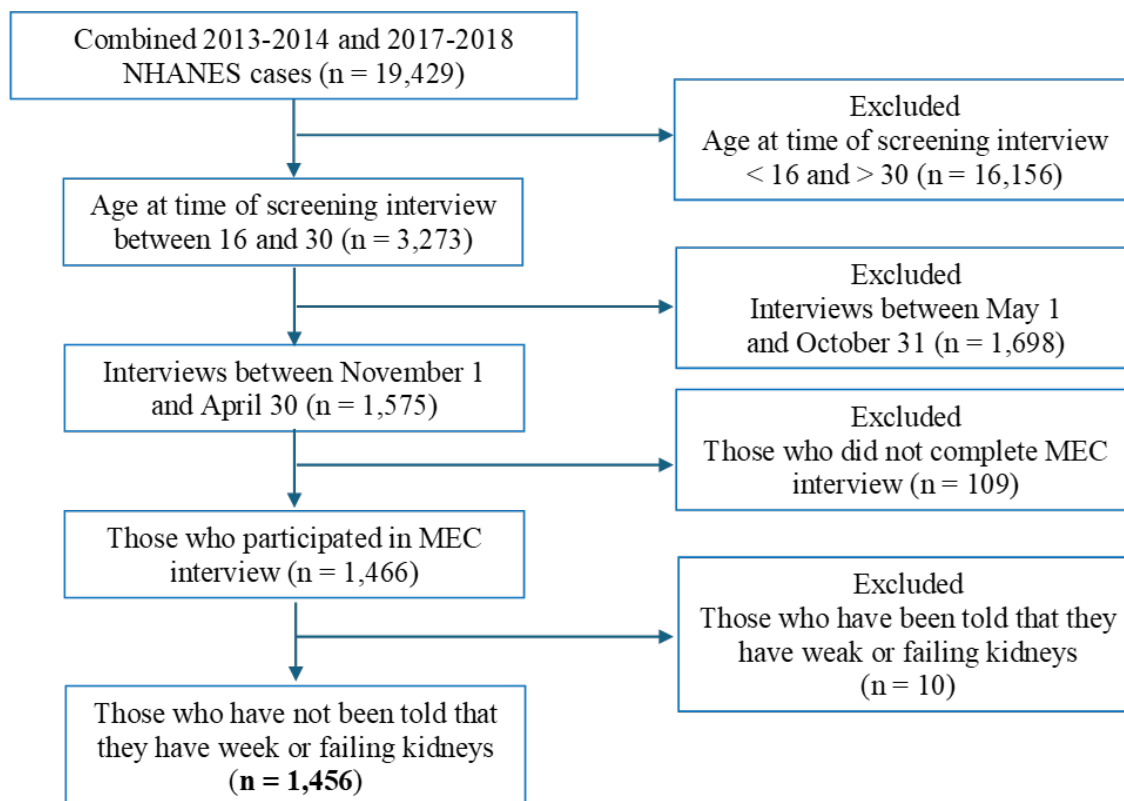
Combined 2013-2014 and 2017-2018 NHANES cases (n = 19,429)

Excluded
Age at time of screening interview < 16 and > 30 (n = 16,156)

Age at time of screening interview between 16 and 30 (n = 3,273)

Excluded
Interviews between May 1 and October 31 (n = 1,698)

Interviews between November 1 and April 30 (n = 1,575)

Excluded
Those who did not complete MEC interview (n = 109)

Those who participated in MEC interview (n = 1,466)

Excluded
Those who have been told that they have weak or failing kidneys (n = 10)

Those who have not been told that they have week or failing kidneys (**n = 1,456**)